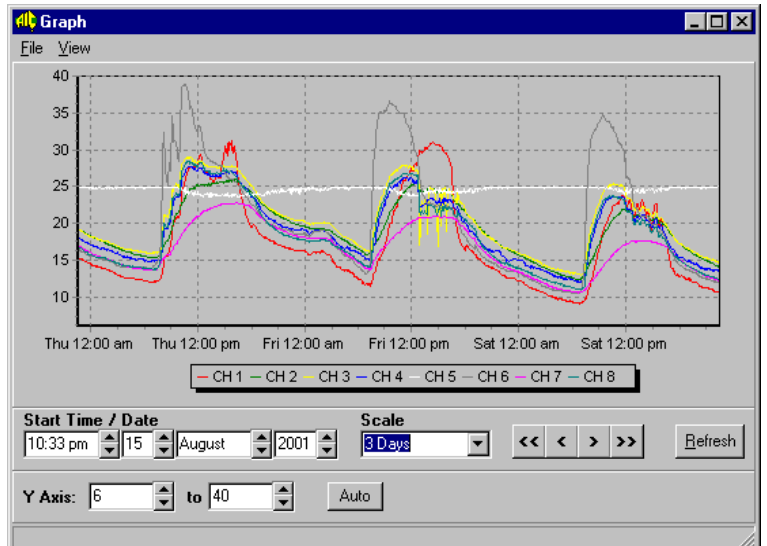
Graph

File View

40
35
30
25
20
15
10

Thu 12:00 am Thu 12:00 pm Fri 12:00 am Fri 12:00 pm Sat 12:00 am Sat 12:00 pm

CH 1 CH 2 CH 3 CH 4 CH 5 CH 6 CH 7 CH 8

Start Time / Date
10:33 pm 15 August 2001

Scale
3 Days

<< < > >>

Refresh

Y Axis: 6 to 40

Auto